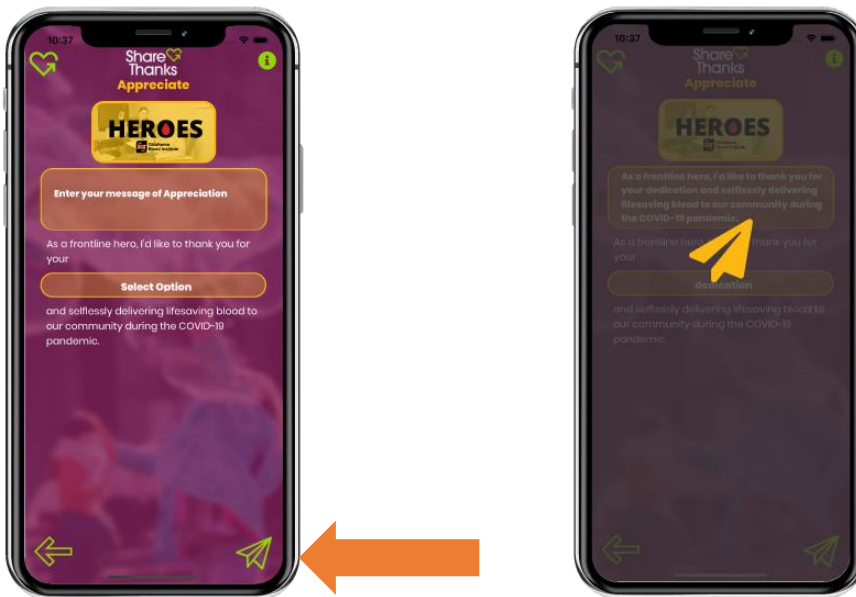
10:37

Share Thanks
Appreciate

HEROES
Oklahoma Blood Institute

Enter your message of Appreciation

As a frontline hero, I'd like to thank you for your

Select Option

and selflessly delivering lifesaving blood to our community during the COVID-19 pandemic.

10:37

Share Thanks
Appreciate

HEROES
Oklahoma Blood Institute

As a frontline hero, I'd like to thank you for your dedication and selflessly delivering lifesaving blood to our community during the COVID-19 pandemic.

As a frontline hero, I'd like to thank you for your

dedication

and selflessly delivering lifesaving blood to our community during the COVID-19 pandemic.